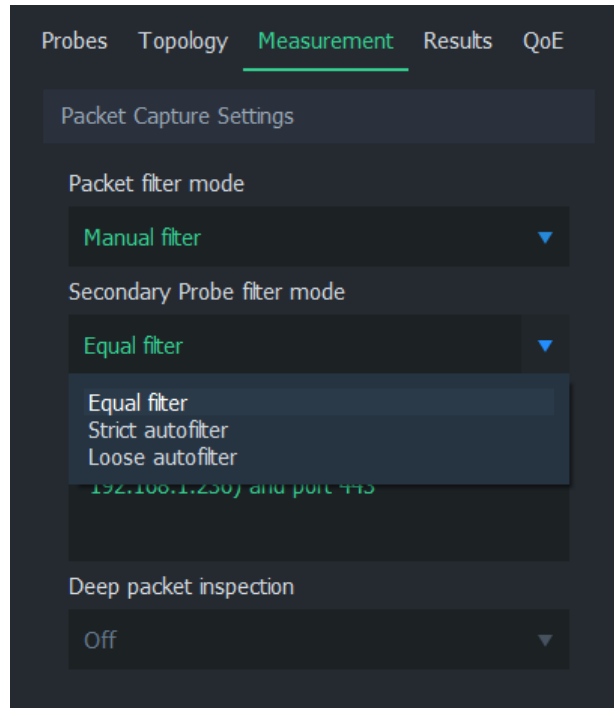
Probes Topology Measurement Results QoE

Packet Capture Settings

Packet filter mode

Manual filter

Secondary Probe filter mode

Equal filter

Equal filter
Strict autofilter
Loose autofilter

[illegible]192.168.1.230) and port 443

Deep packet inspection

Off